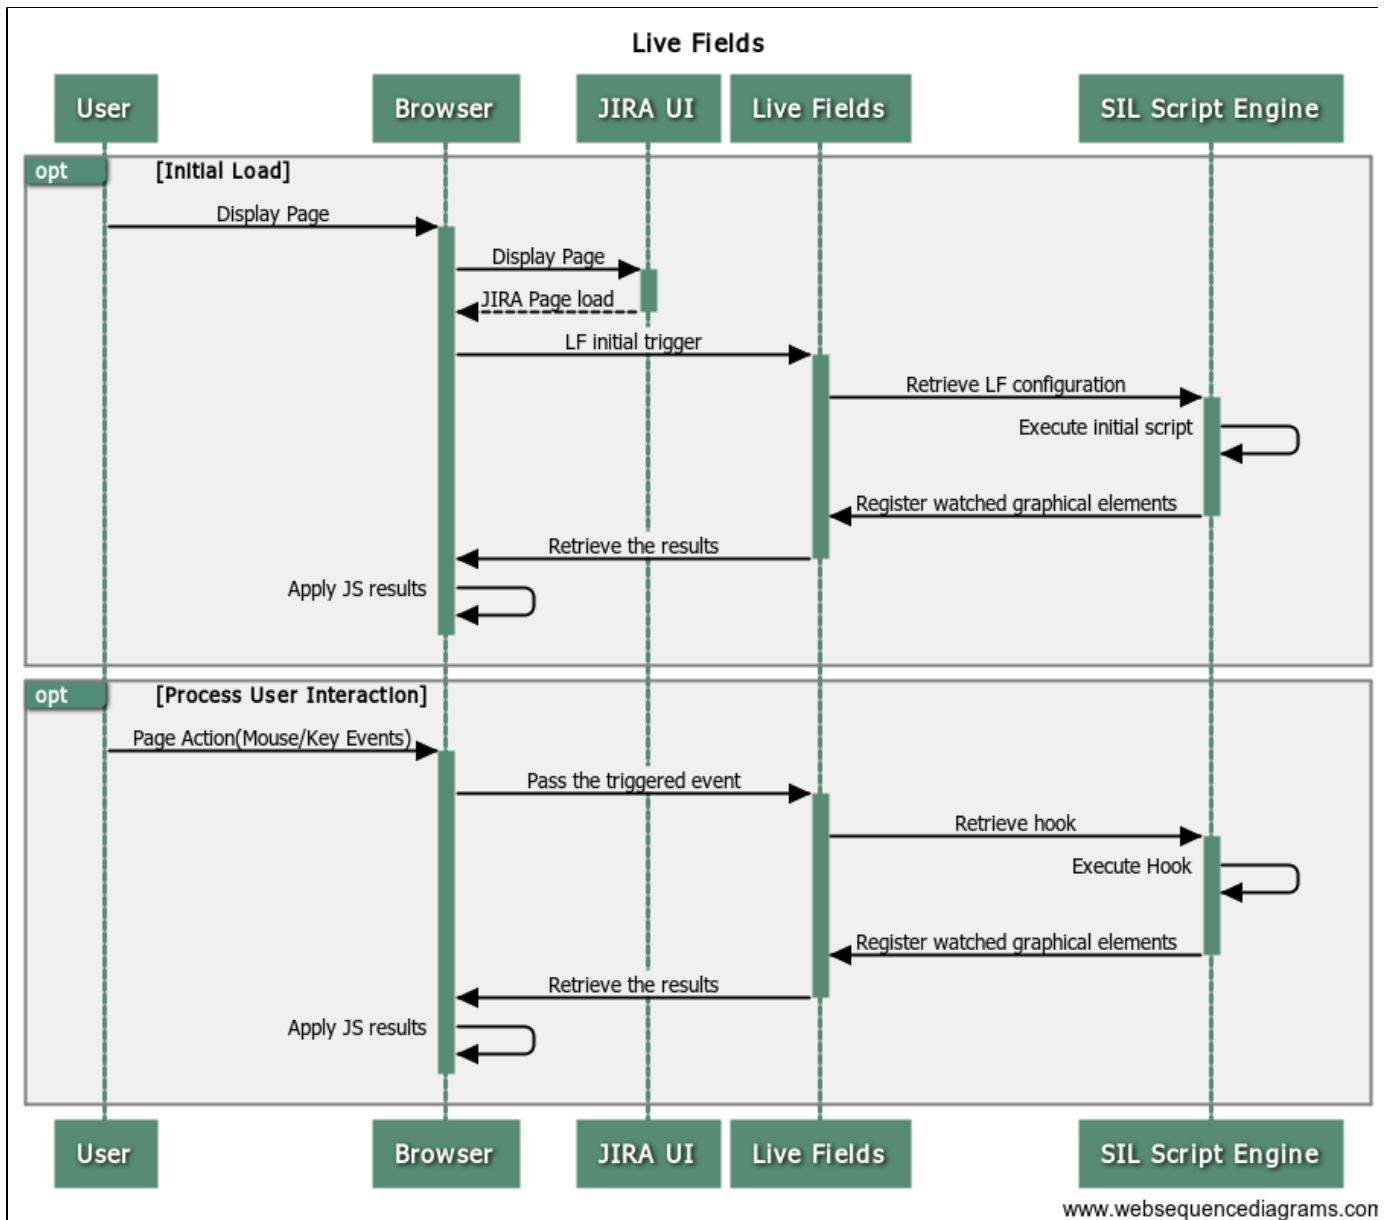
Live Fields

User
Browser
JIRA UI
Live Fields
SIL Script Engine

opt [Initial Load]

Display Page
Display Page
JIRA Page load
LF initial trigger
Retrieve LF configuration
Execute initial script
Register watched graphical elements
Retrieve the results
Apply JS results

opt [Process User Interaction]

Page Action(Mouse/Key Events)
Pass the triggered event
Retrieve hook
Execute Hook
Register watched graphical elements
Retrieve the results
Apply JS results

User
Browser
JIRA UI
Live Fields
SIL Script Engine

www.websequencediagrams.com